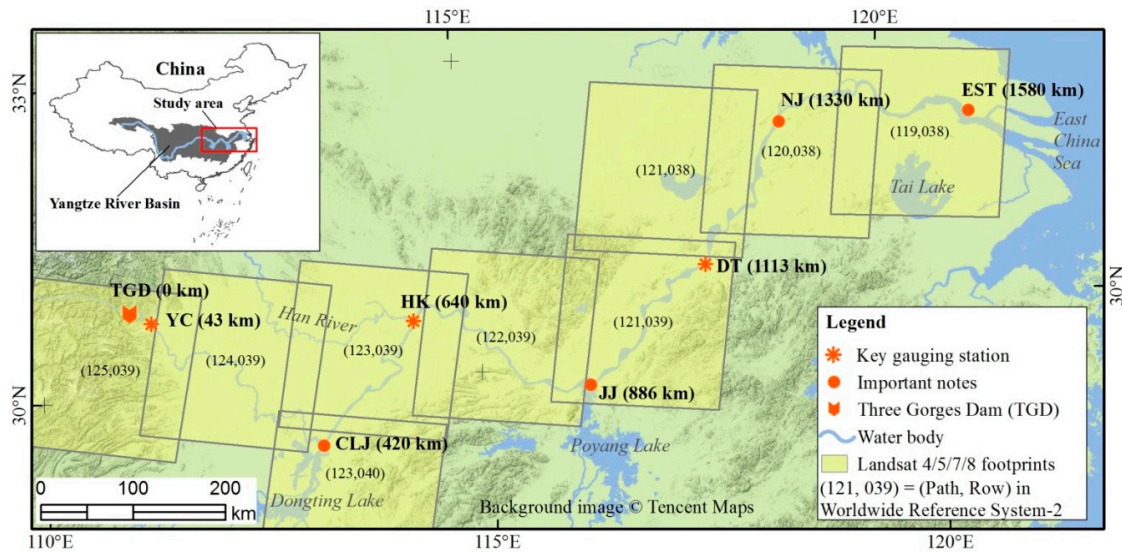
115°E
120°E
33°N
30°N
China
Study area
Yangtze River Basin
NJ (1330 km)
EST (1580 km)
East China Sea
(120,038)
(119,038)
(121,038)
Tai Lake
DT (1113 km)
TGD (0 km)
YC (43 km)
HK (640 km)
Han River
(124,039)
(123,039)
(122,039)
(121,039)
(125,039)
JJ (886 km)
CLJ (420 km)
(123,040)
Poyang Lake
Dongting Lake
Legend
Key gauging station
Important notes
Three Gorges Dam (TGD)
Water body
Landsat 4/5/7/8 footprints
(121, 039) = (Path, Row) in Worldwide Reference System-2
Background image © Tencent Maps
0 100 200 km
110°E
115°E
120°E